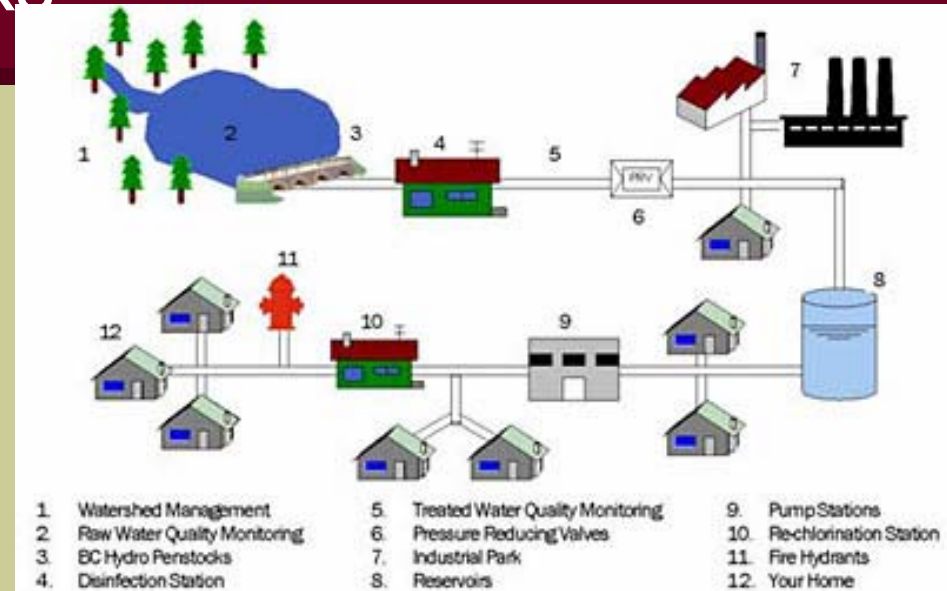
1
2
3
4
5
PRV
6
7
8
11
12
10
9

1. Watershed Management
2. Raw Water Quality Monitoring
3. BC Hydro Penstocks
4. Disinfection Station

5. Treated Water Quality Monitoring
6. Pressure Reducing Valves
7. Industrial Park
8. Reservoirs

9. Pump Stations
10. Re-chlorination Station
11. Fire Hydrants
12. Your Home